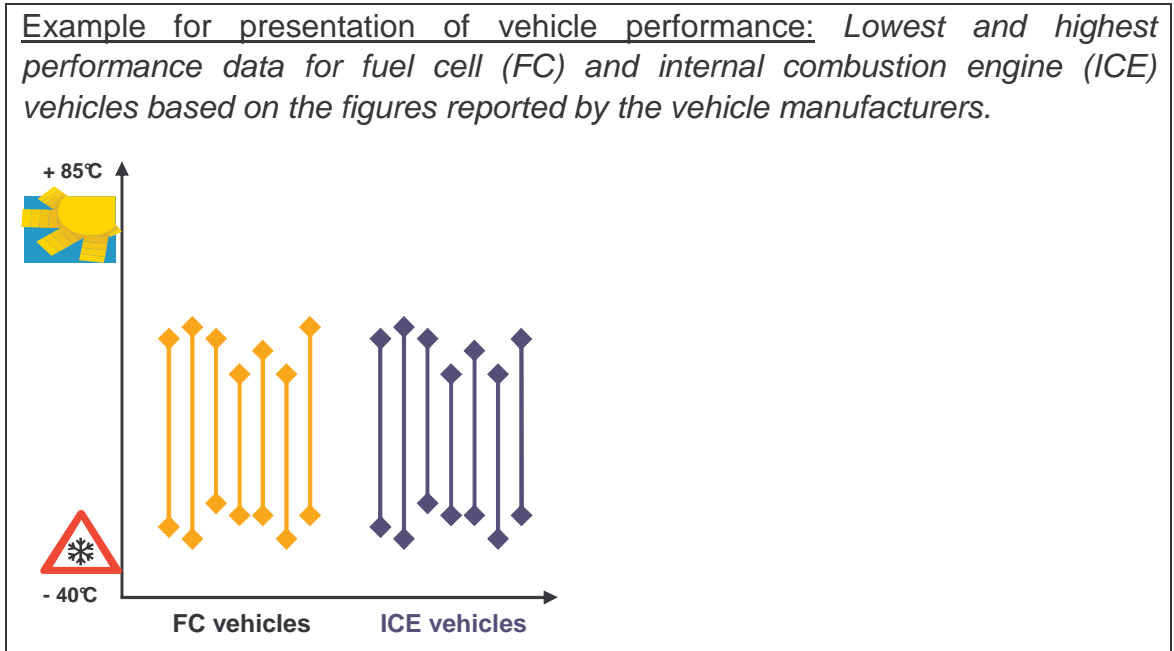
Example for presentation of vehicle performance: *Lowest and highest performance data for fuel cell (FC) and internal combustion engine (ICE) vehicles based on the figures reported by the vehicle manufacturers.*

+ 85℃

- 40℃

FC vehicles

ICE vehicles